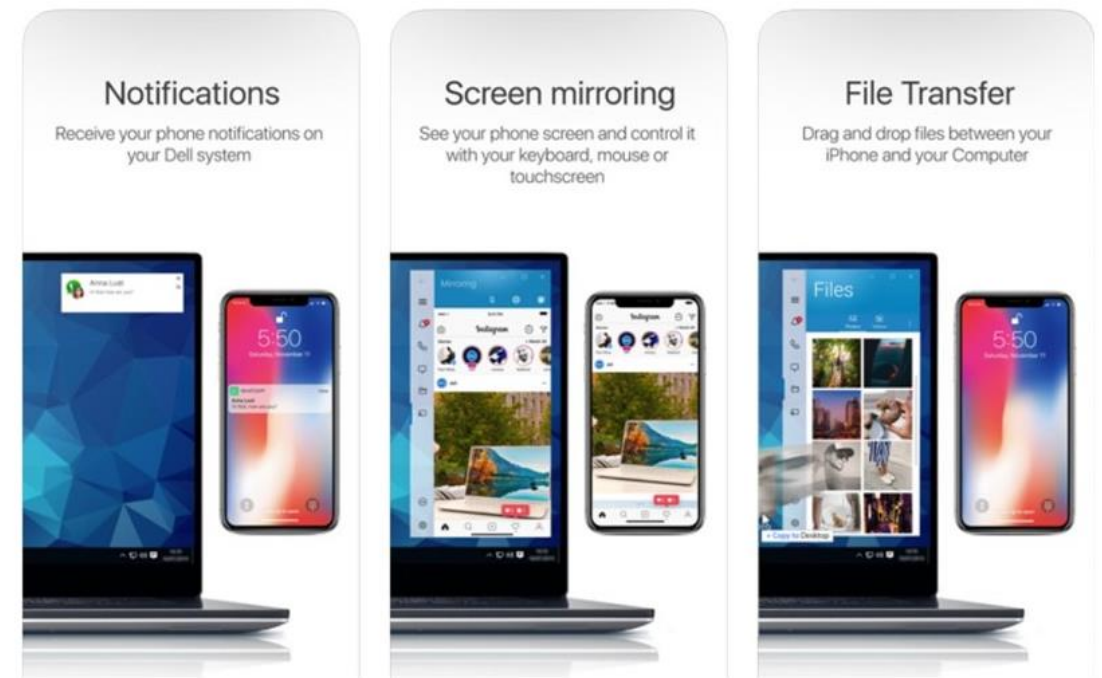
Notifications

Receive your phone notifications on your Dell system

Anna Luzi

5:50

Screen mirroring

See your phone screen and control it with your keyboard, mouse or touchscreen

Mirroring

Instagram

Instagram

File Transfer

Drag and drop files between your iPhone and your Computer

Files

5:50

+ Copy to Desktop